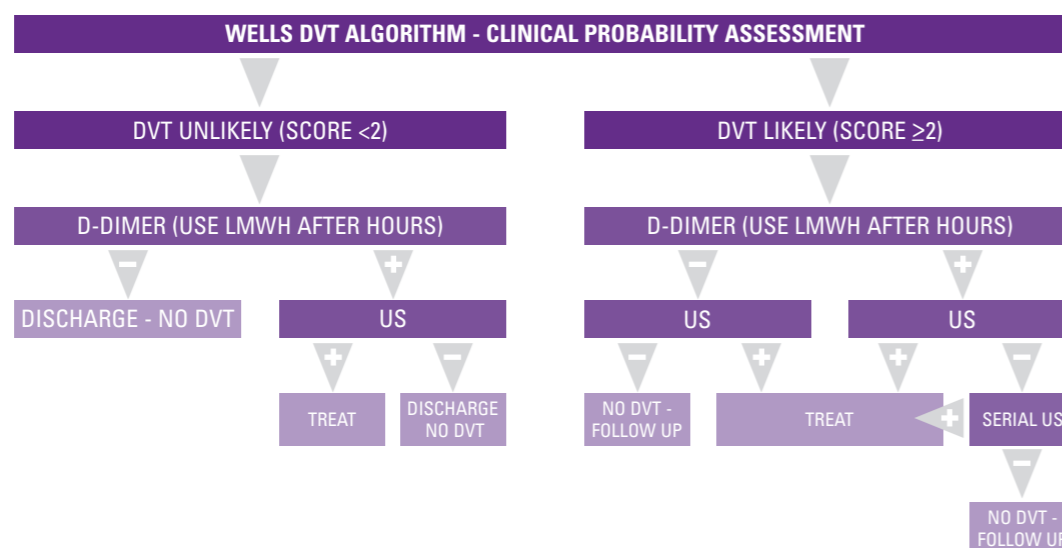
WELLS DVT ALGORITHM - CLINICAL PROBABILITY ASSESSMENT

DVT UNLIKELY (SCORE <2)

DVT LIKELY (SCORE $\geq$2)

D-DIMER (USE LMWH AFTER HOURS)

D-DIMER (USE LMWH AFTER HOURS)

−

+

DISCHARGE - NO DVT

US

+

−

TREAT

DISCHARGE NO DVT

−

+

US

US

−

+

+

−

NO DVT - FOLLOW UP

TREAT

+

SERIAL US

−

NO DVT - FOLLOW UP